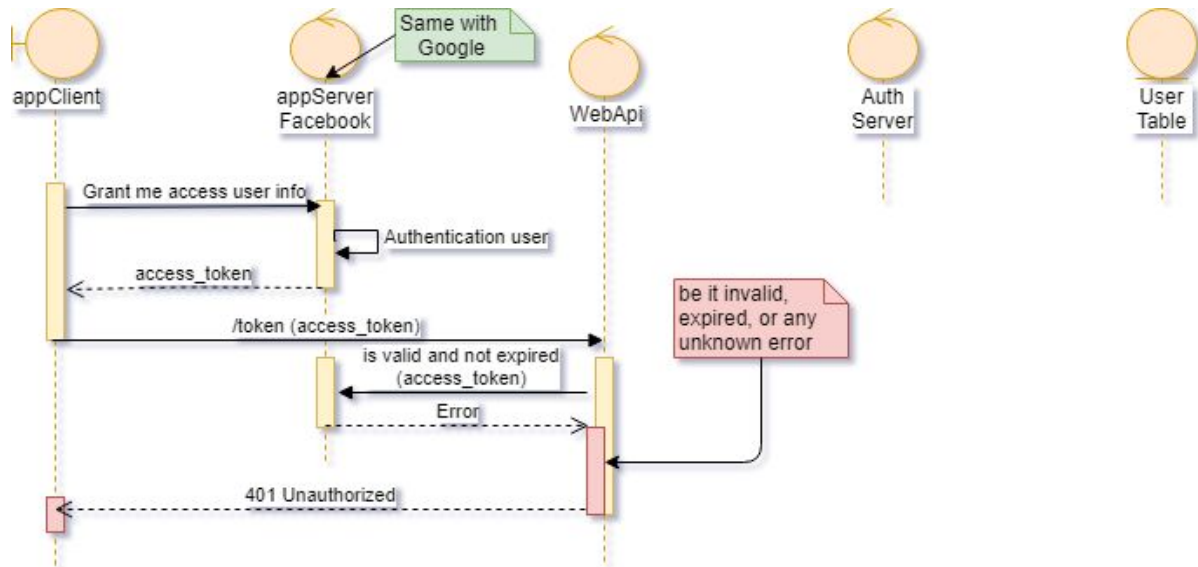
Same with Google

appClient

appServer Facebook

WebApi

Auth Server

User Table

Grant me access user info

Authentication user

access_token

be it invalid, expired, or any unknown error

/token (access_token)

is valid and not expired (access_token)

Error

401 Unauthorized